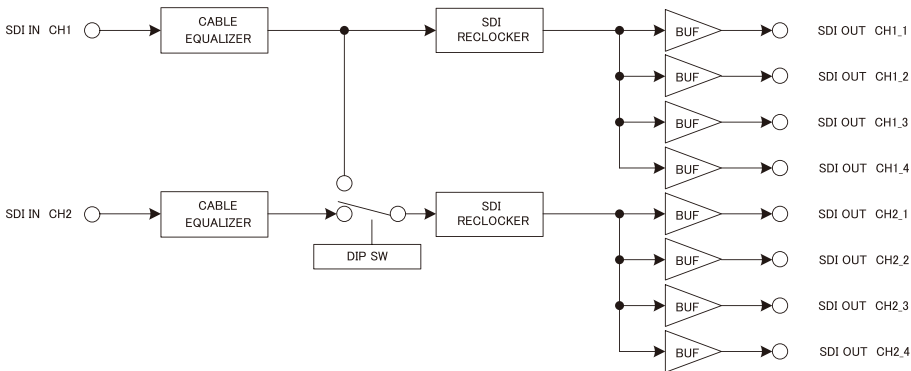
SDI IN CH1
CABLE EQUALIZER
SDI RECLOCKER
BUF
SDI OUT CH1_1
BUF
SDI OUT CH1_2
BUF
SDI OUT CH1_3
BUF
SDI OUT CH1_4
SDI IN CH2
CABLE EQUALIZER
DIP SW
SDI RECLOCKER
BUF
SDI OUT CH2_1
BUF
SDI OUT CH2_2
BUF
SDI OUT CH2_3
BUF
SDI OUT CH2_4